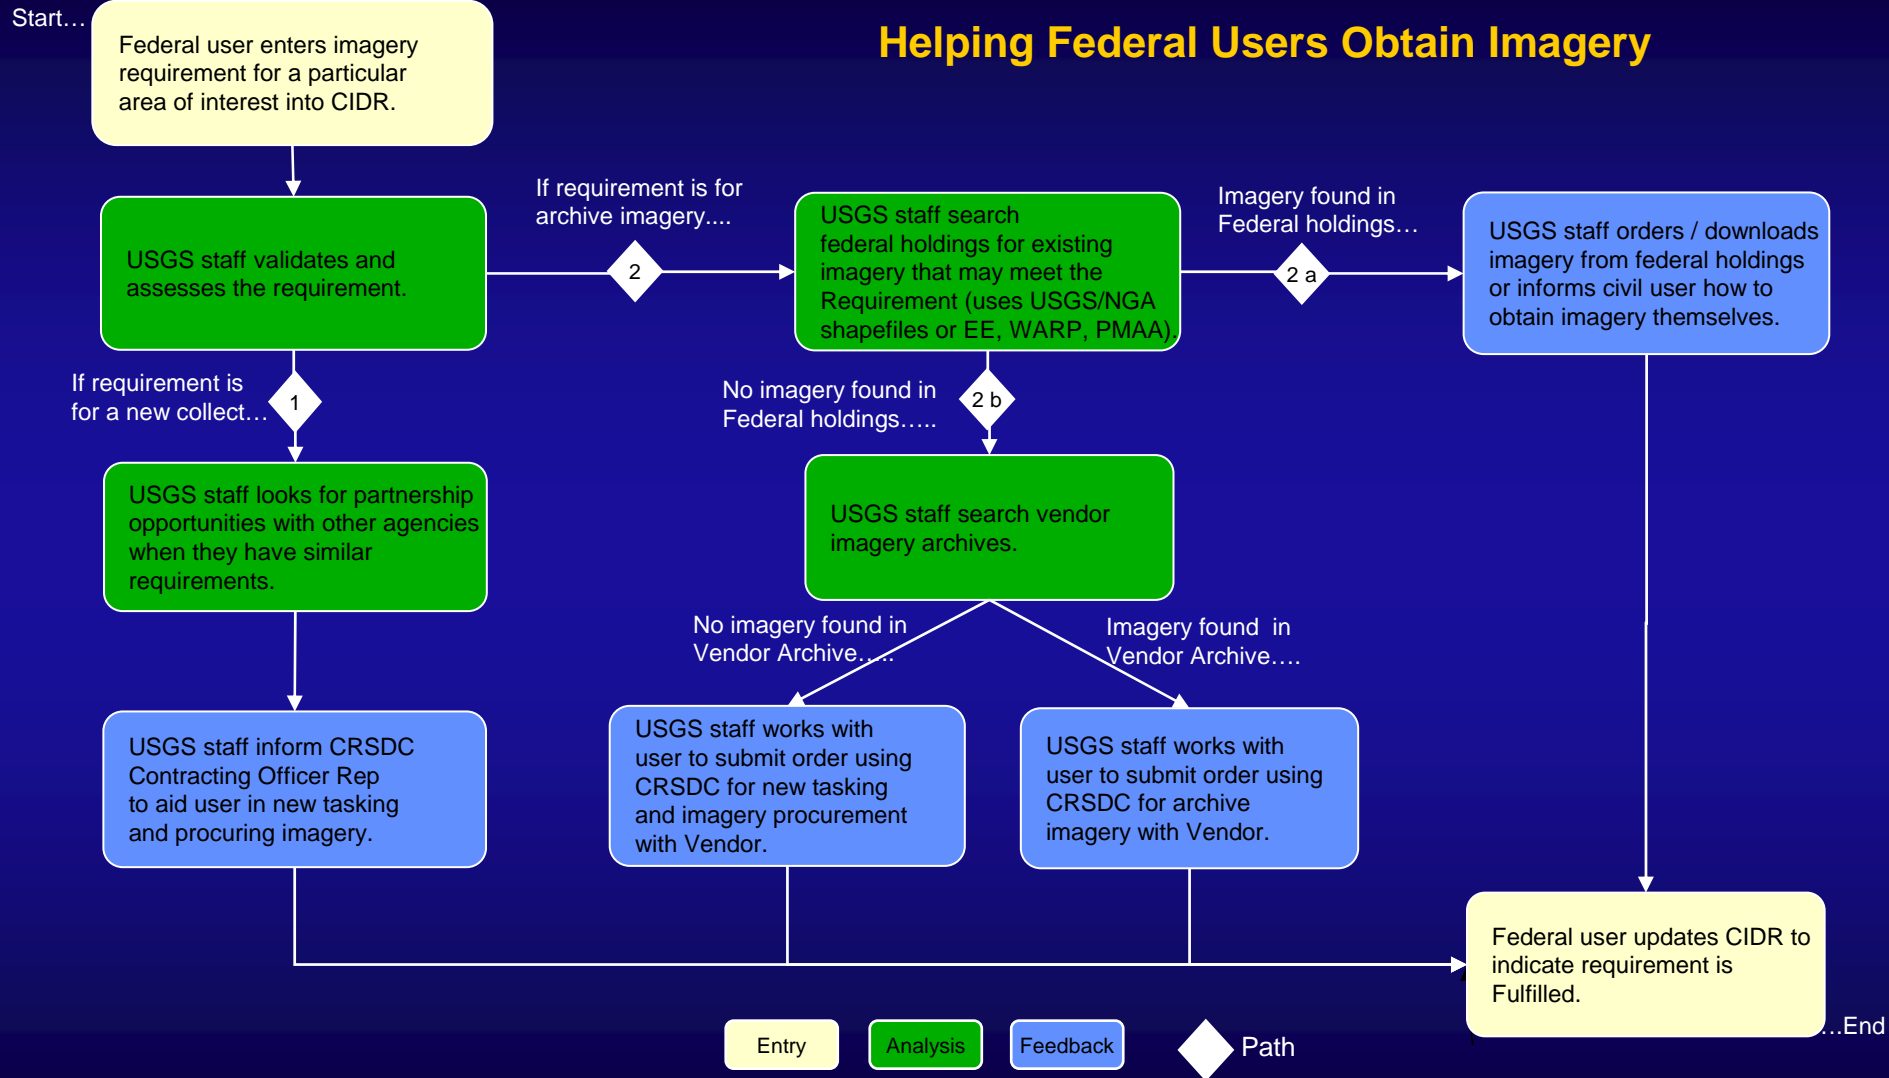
Start…

Federal user enters imagery requirement for a particular area of interest into CIDR.

Helping Federal Users Obtain Imagery

USGS staff validates and assesses the requirement.

If requirement is for archive imagery….

2

USGS staff search federal holdings for existing imagery that may meet the Requirement (uses USGS/NGA shapefiles or EE, WARP, PMAA).

Imagery found in Federal holdings…

2 a

USGS staff orders / downloads imagery from federal holdings or informs civil user how to obtain imagery themselves.

If requirement is for a new collect…

1

No imagery found in Federal holdings…..

2 b

USGS staff looks for partnership opportunities with other agencies when they have similar requirements.

USGS staff search vendor imagery archives.

No imagery found in Vendor Archive…..

Imagery found in Vendor Archive….

USGS staff inform CRSDC Contracting Officer Rep to aid user in new tasking and procuring imagery.

USGS staff works with user to submit order using CRSDC for new tasking and imagery procurement with Vendor.

USGS staff works with user to submit order using CRSDC for archive imagery with Vendor.

Federal user updates CIDR to indicate requirement is Fulfilled.

…End

Entry

Analysis

Feedback

Path